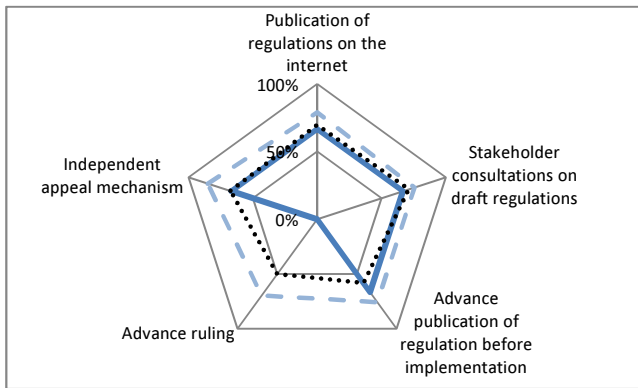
Publication of regulations on the internet

100%

50%

0%

Stakeholder consultations on draft regulations

Independent appeal mechanism

Advance publication of regulation before implementation

Advance ruling